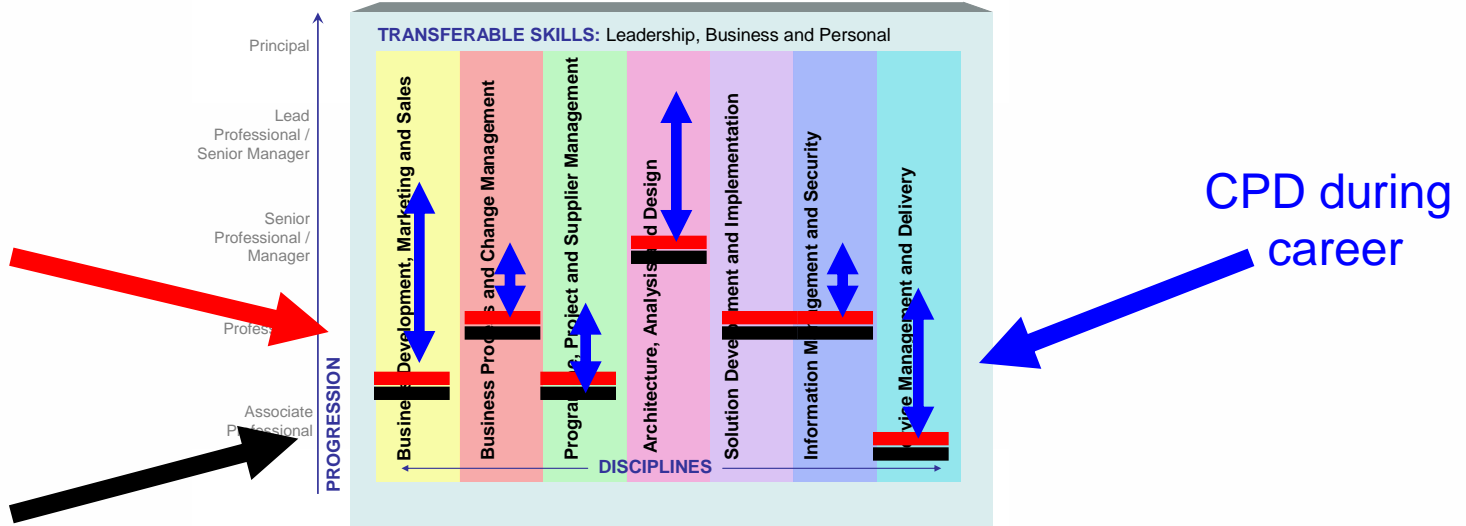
Principal

Lead Professional / Senior Manager

Senior Professional / Manager

Profes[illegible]

Associate P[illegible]fessional

PROGRESSION

TRANSFERABLE SKILLS: Leadership, Business and Personal

Busin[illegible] Development, Marketing and Sales

Business Pro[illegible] and Change Management

Progra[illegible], Project and Supplier Management

Architecture, Analysis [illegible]d Design

Solution Deve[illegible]ment and Implementation

Information M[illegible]gement and Security

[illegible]vice Management and Delivery

DISCIPLINES

CPD during career